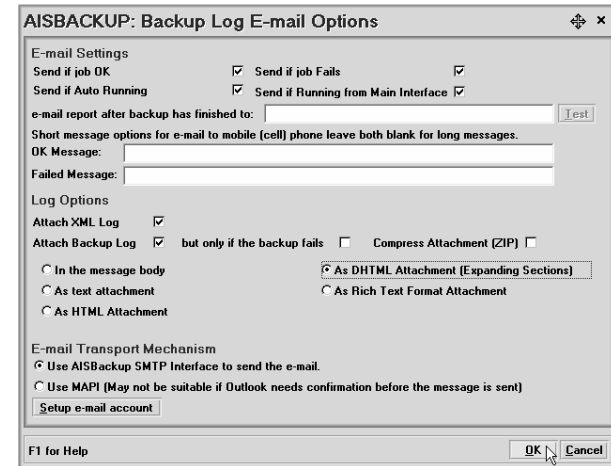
AISBACKUP: Backup Log E-mail Options

E-mail Settings

Send if job OK ☑ Send if job Fails ☑

Send if Auto Running ☑ Send if Running from Main Interface ☑

e-mail report after backup has finished to: Test

Short message options for e-mail to mobile (cell) phone leave both blank for long messages.

OK Message:

Failed Message:

Log Options

Attach XML Log ☑

Attach Backup Log ☑ but only if the backup fails ☐ Compress Attachment (ZIP) ☐

In the message body

As DHTML Attachment (Expanding Sections)

As text attachment

As Rich Text Format Attachment

As HTML Attachment

E-mail Transport Mechanism

Use AISBackup SMTP Interface to send the e-mail.

Use MAPI (May not be suitable if Outlook needs confirmation before the message is sent)

Setup e-mail account

F1 for Help

OK Cancel